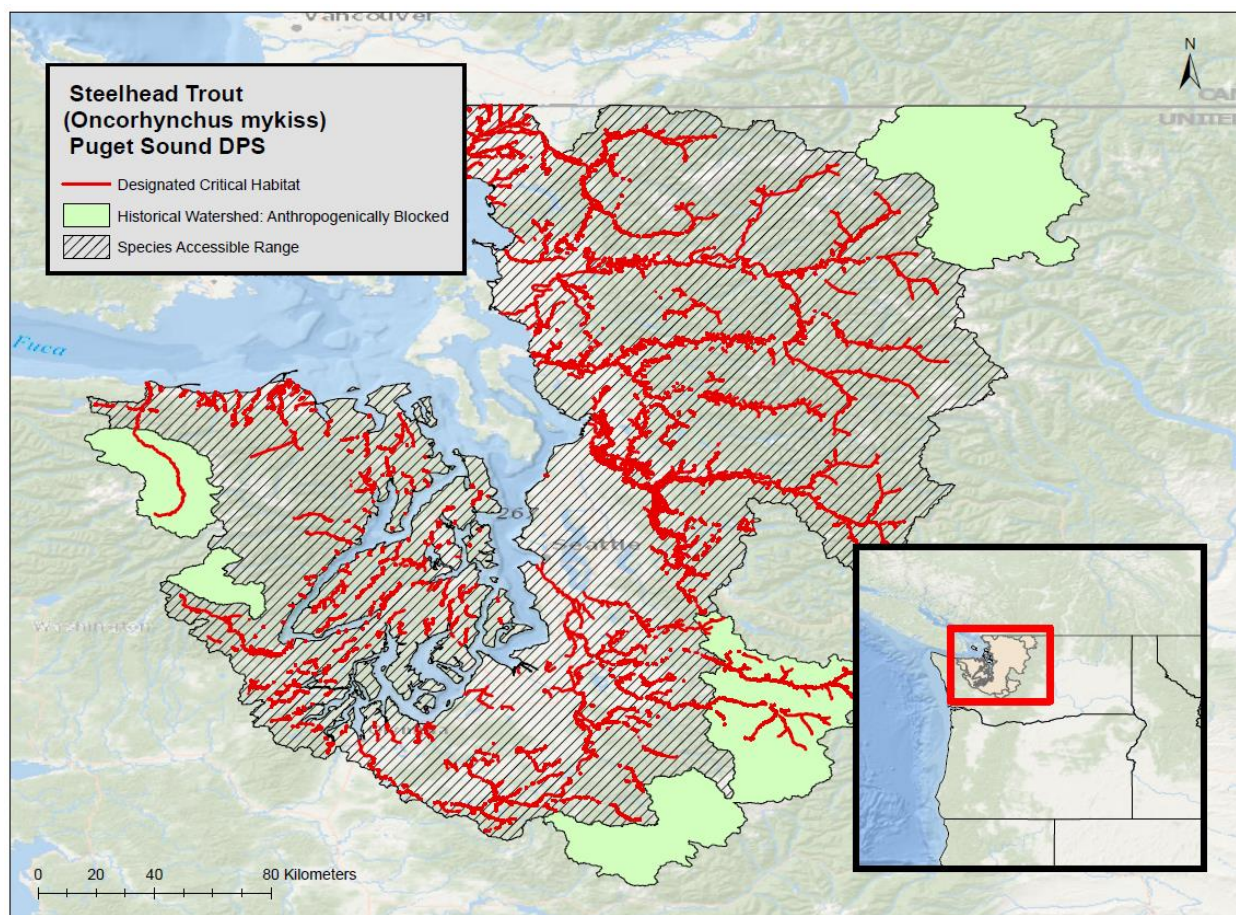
Vancouver

Steelhead Trout
(Oncorhynchus mykiss)
Puget Sound DPS

Designated Critical Habitat
Historical Watershed: Anthropogenically Blocked
Species Accessible Range

N

CA
UNITE

Fuca

267

Seattle

Washington

0 20 40 80 Kilometers